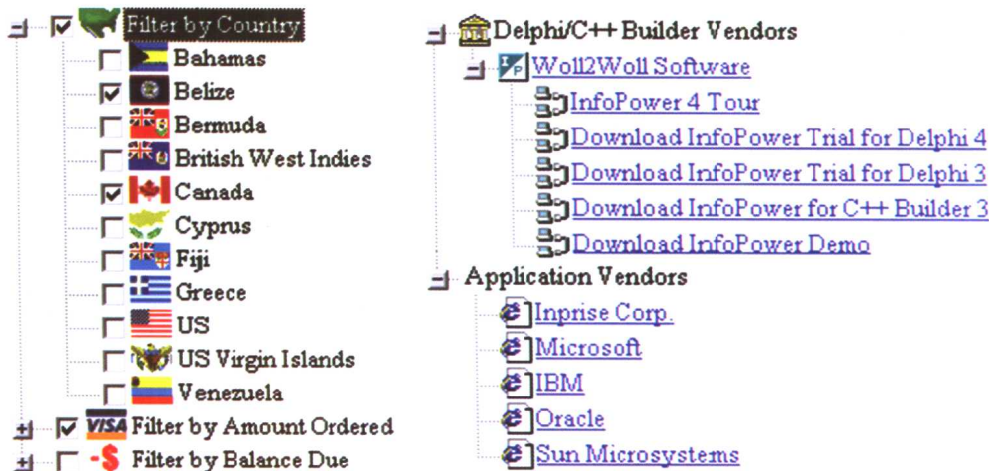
Filter by Country
Bahamas
Belize
Bermuda
British West Indies
Canada
Cyprus
Fiji
Greece
US
US Virgin Islands
Venezuela
VISA Filter by Amount Ordered
-$ Filter by Balance Due

Delphi/C++ Builder Vendors
Woll2Woll Software
InfoPower 4 Tour
Download InfoPower Trial for Delphi 4
Download InfoPower Trial for Delphi 3
Download InfoPower for C++ Builder 3
Download InfoPower Demo
Application Vendors
Inprise Corp.
Microsoft
IBM
Oracle
Sun Microsystems